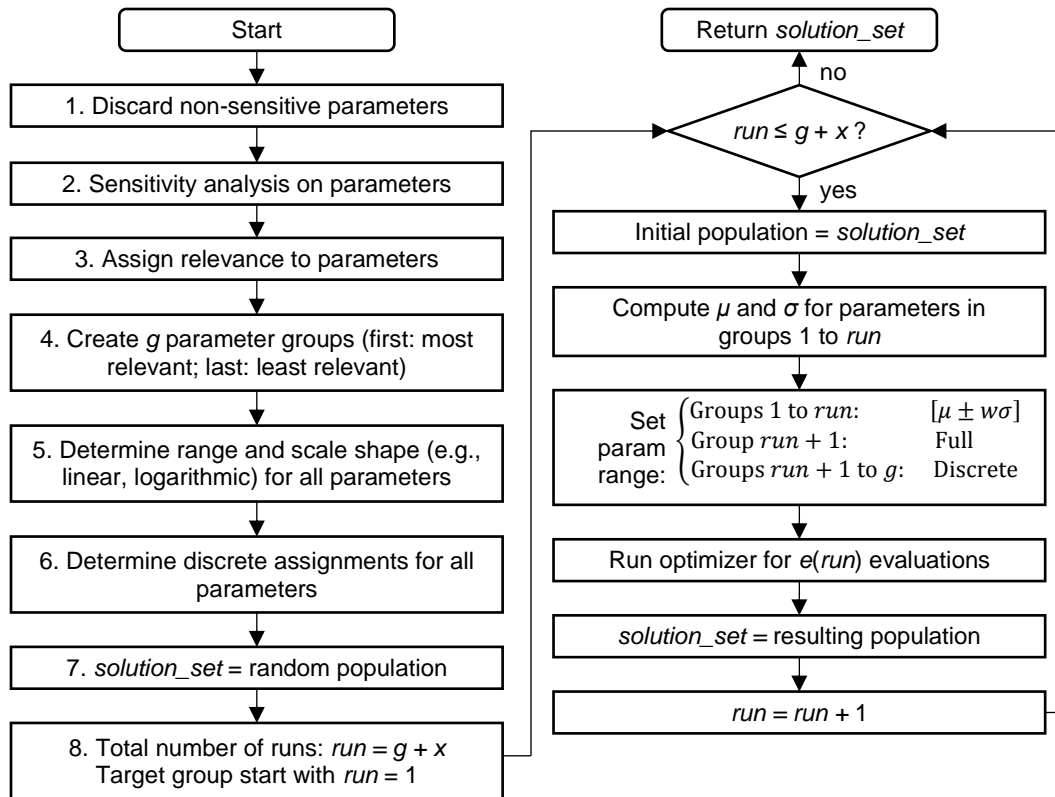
Start

1. Discard non-sensitive parameters

2. Sensitivity analysis on parameters

3. Assign relevance to parameters

4. Create *g* parameter groups (first: most relevant; last: least relevant)

5. Determine range and scale shape (e.g., linear, logarithmic) for all parameters

6. Determine discrete assignments for all parameters

7. *solution_set* = random population

8. Total number of runs: *run* = *g* + *x*
Target group start with *run* = 1

Return *solution_set*

no

*run* ≤ *g* + *x* ?

yes

Initial population = *solution_set*

Compute *μ* and *σ* for parameters in groups 1 to *run*

Set param range: $\begin{cases} \text{Groups 1 to } run\text{:} & [\mu \pm w\sigma] \\ \text{Group } run+1\text{:} & \text{Full} \\ \text{Groups } run+1 \text{ to } g\text{:} & \text{Discrete} \end{cases}$

Run optimizer for *e*(*run*) evaluations

*solution_set* = resulting population

*run* = *run* + 1